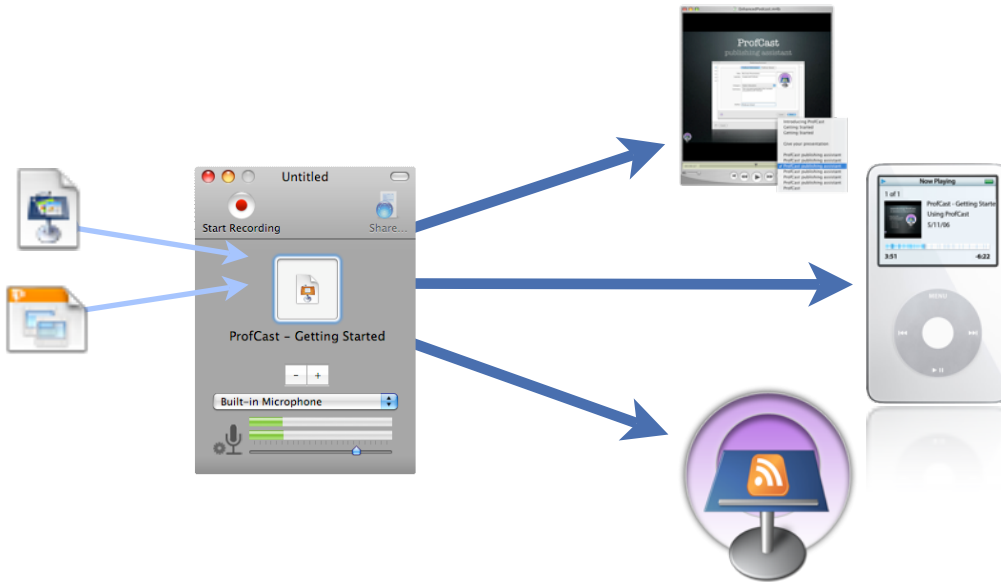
Untitled

Start Recording

Share...

ProfCast - Getting Started

-
+

Built-in Microphone

ProfCast
publishing assistant

Now Playing
1 of 1
ProfCast - Getting Started
Using ProfCast
5/11/06
3:51
-6:22
MENU